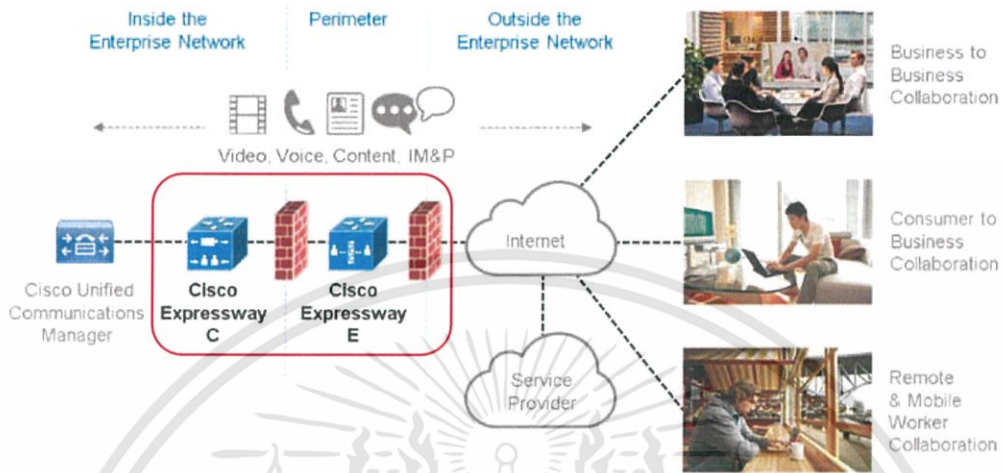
Inside the Enterprise Network

Perimeter

Outside the Enterprise Network

Video, Voice, Content, IM&P

Cisco Unified Communications Manager

Cisco Expressway C

Cisco Expressway E

Internet

Service Provider

Business to Business Collaboration

Consumer to Business Collaboration

Remote & Mobile Worker Collaboration